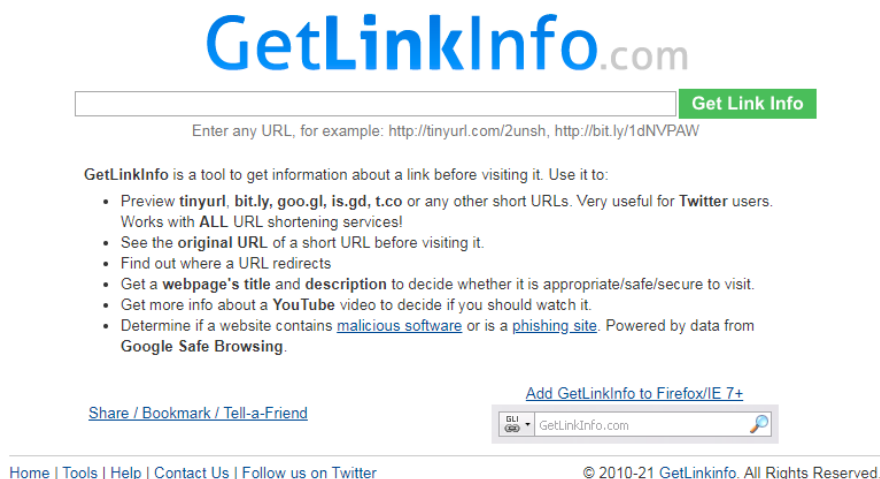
GetLinkInfo.com

Get Link Info

Enter any URL, for example: http://tinyurl.com/2unsh, http://bit.ly/1dNVPAW

GetLinkInfo is a tool to get information about a link before visiting it. Use it to:

- Preview tinyurl, bit.ly, goo.gl, is.gd, t.co or any other short URLs. Very useful for Twitter users. Works with ALL URL shortening services!
- See the original URL of a short URL before visiting it.
- Find out where a URL redirects
- Get a webpage's title and description to decide whether it is appropriate/safe/secure to visit.
- Get more info about a YouTube video to decide if you should watch it.
- Determine if a website contains malicious software or is a phishing site. Powered by data from Google Safe Browsing.

Add GetLinkInfo to Firefox/IE 7+

Share / Bookmark / Tell-a-Friend

GLI

GetLinkInfo.com

Home | Tools | Help | Contact Us | Follow us on Twitter

© 2010-21 GetLinkinfo. All Rights Reserved.